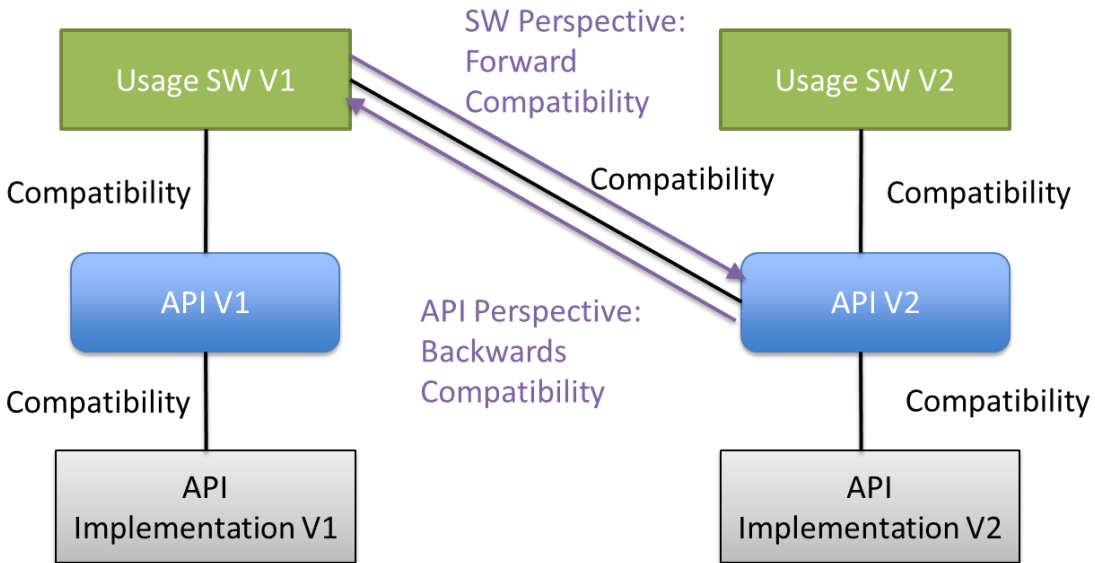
Usage SW V1

SW Perspective: Forward Compatibility

Usage SW V2

Compatibility

Compatibility

Compatibility

API V1

API V2

API Perspective: Backwards Compatibility

Compatibility

Compatibility

API Implementation V1

API Implementation V2